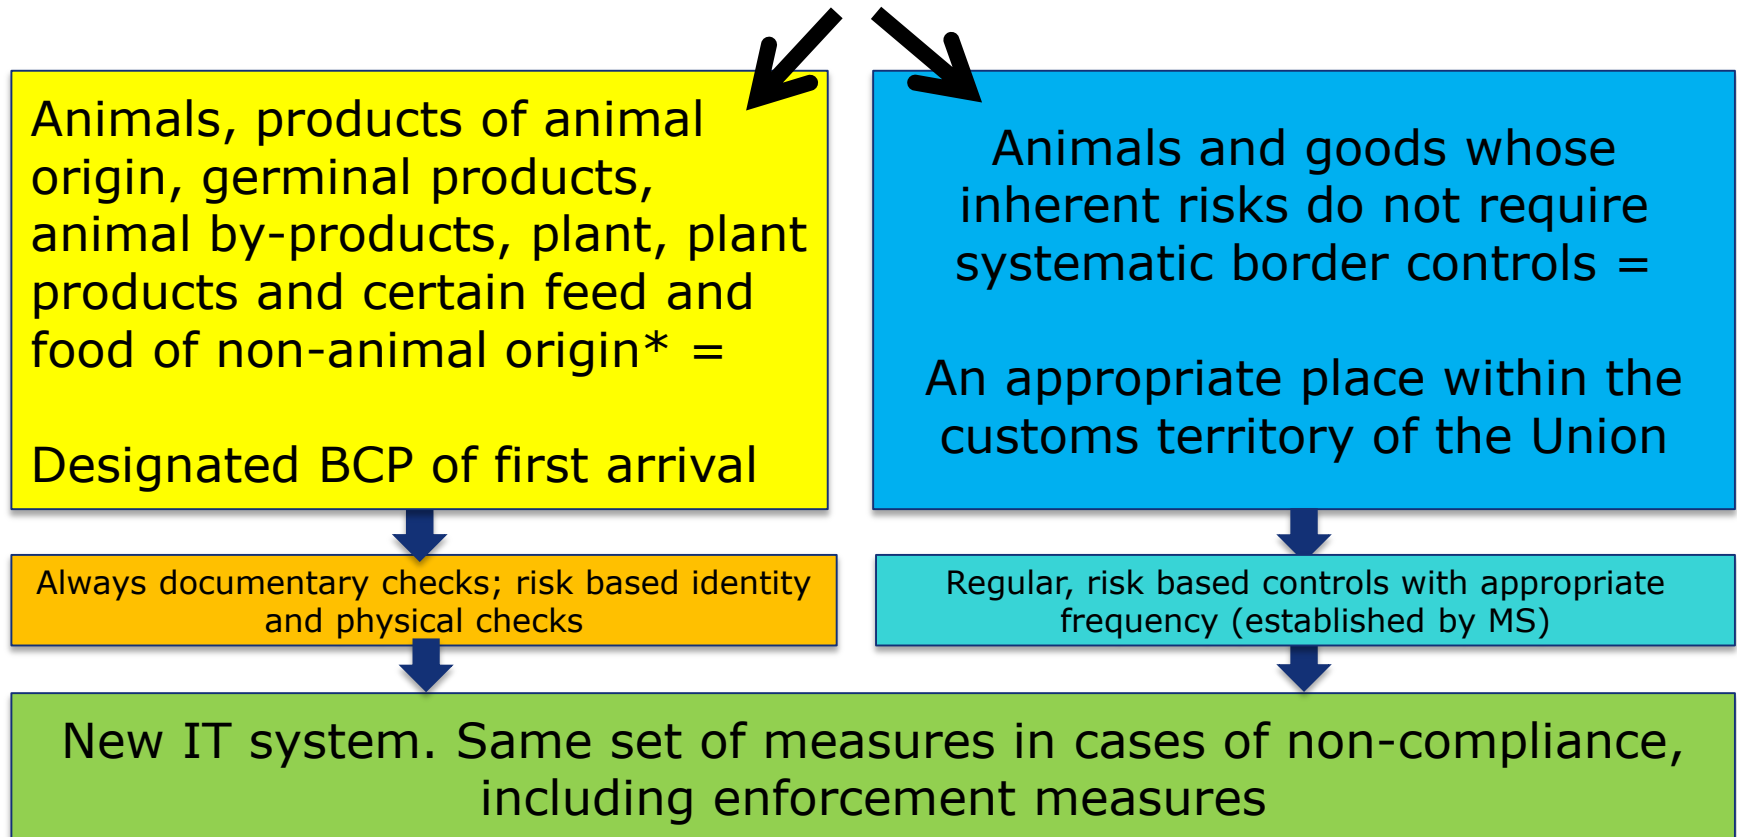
Animals, products of animal origin, germinal products, animal by-products, plant, plant products and certain feed and food of non-animal origin* =

Designated BCP of first arrival

Animals and goods whose inherent risks do not require systematic border controls =

An appropriate place within the customs territory of the Union

Always documentary checks; risk based identity and physical checks

Regular, risk based controls with appropriate frequency (established by MS)

New IT system. Same set of measures in cases of non-compliance, including enforcement measures